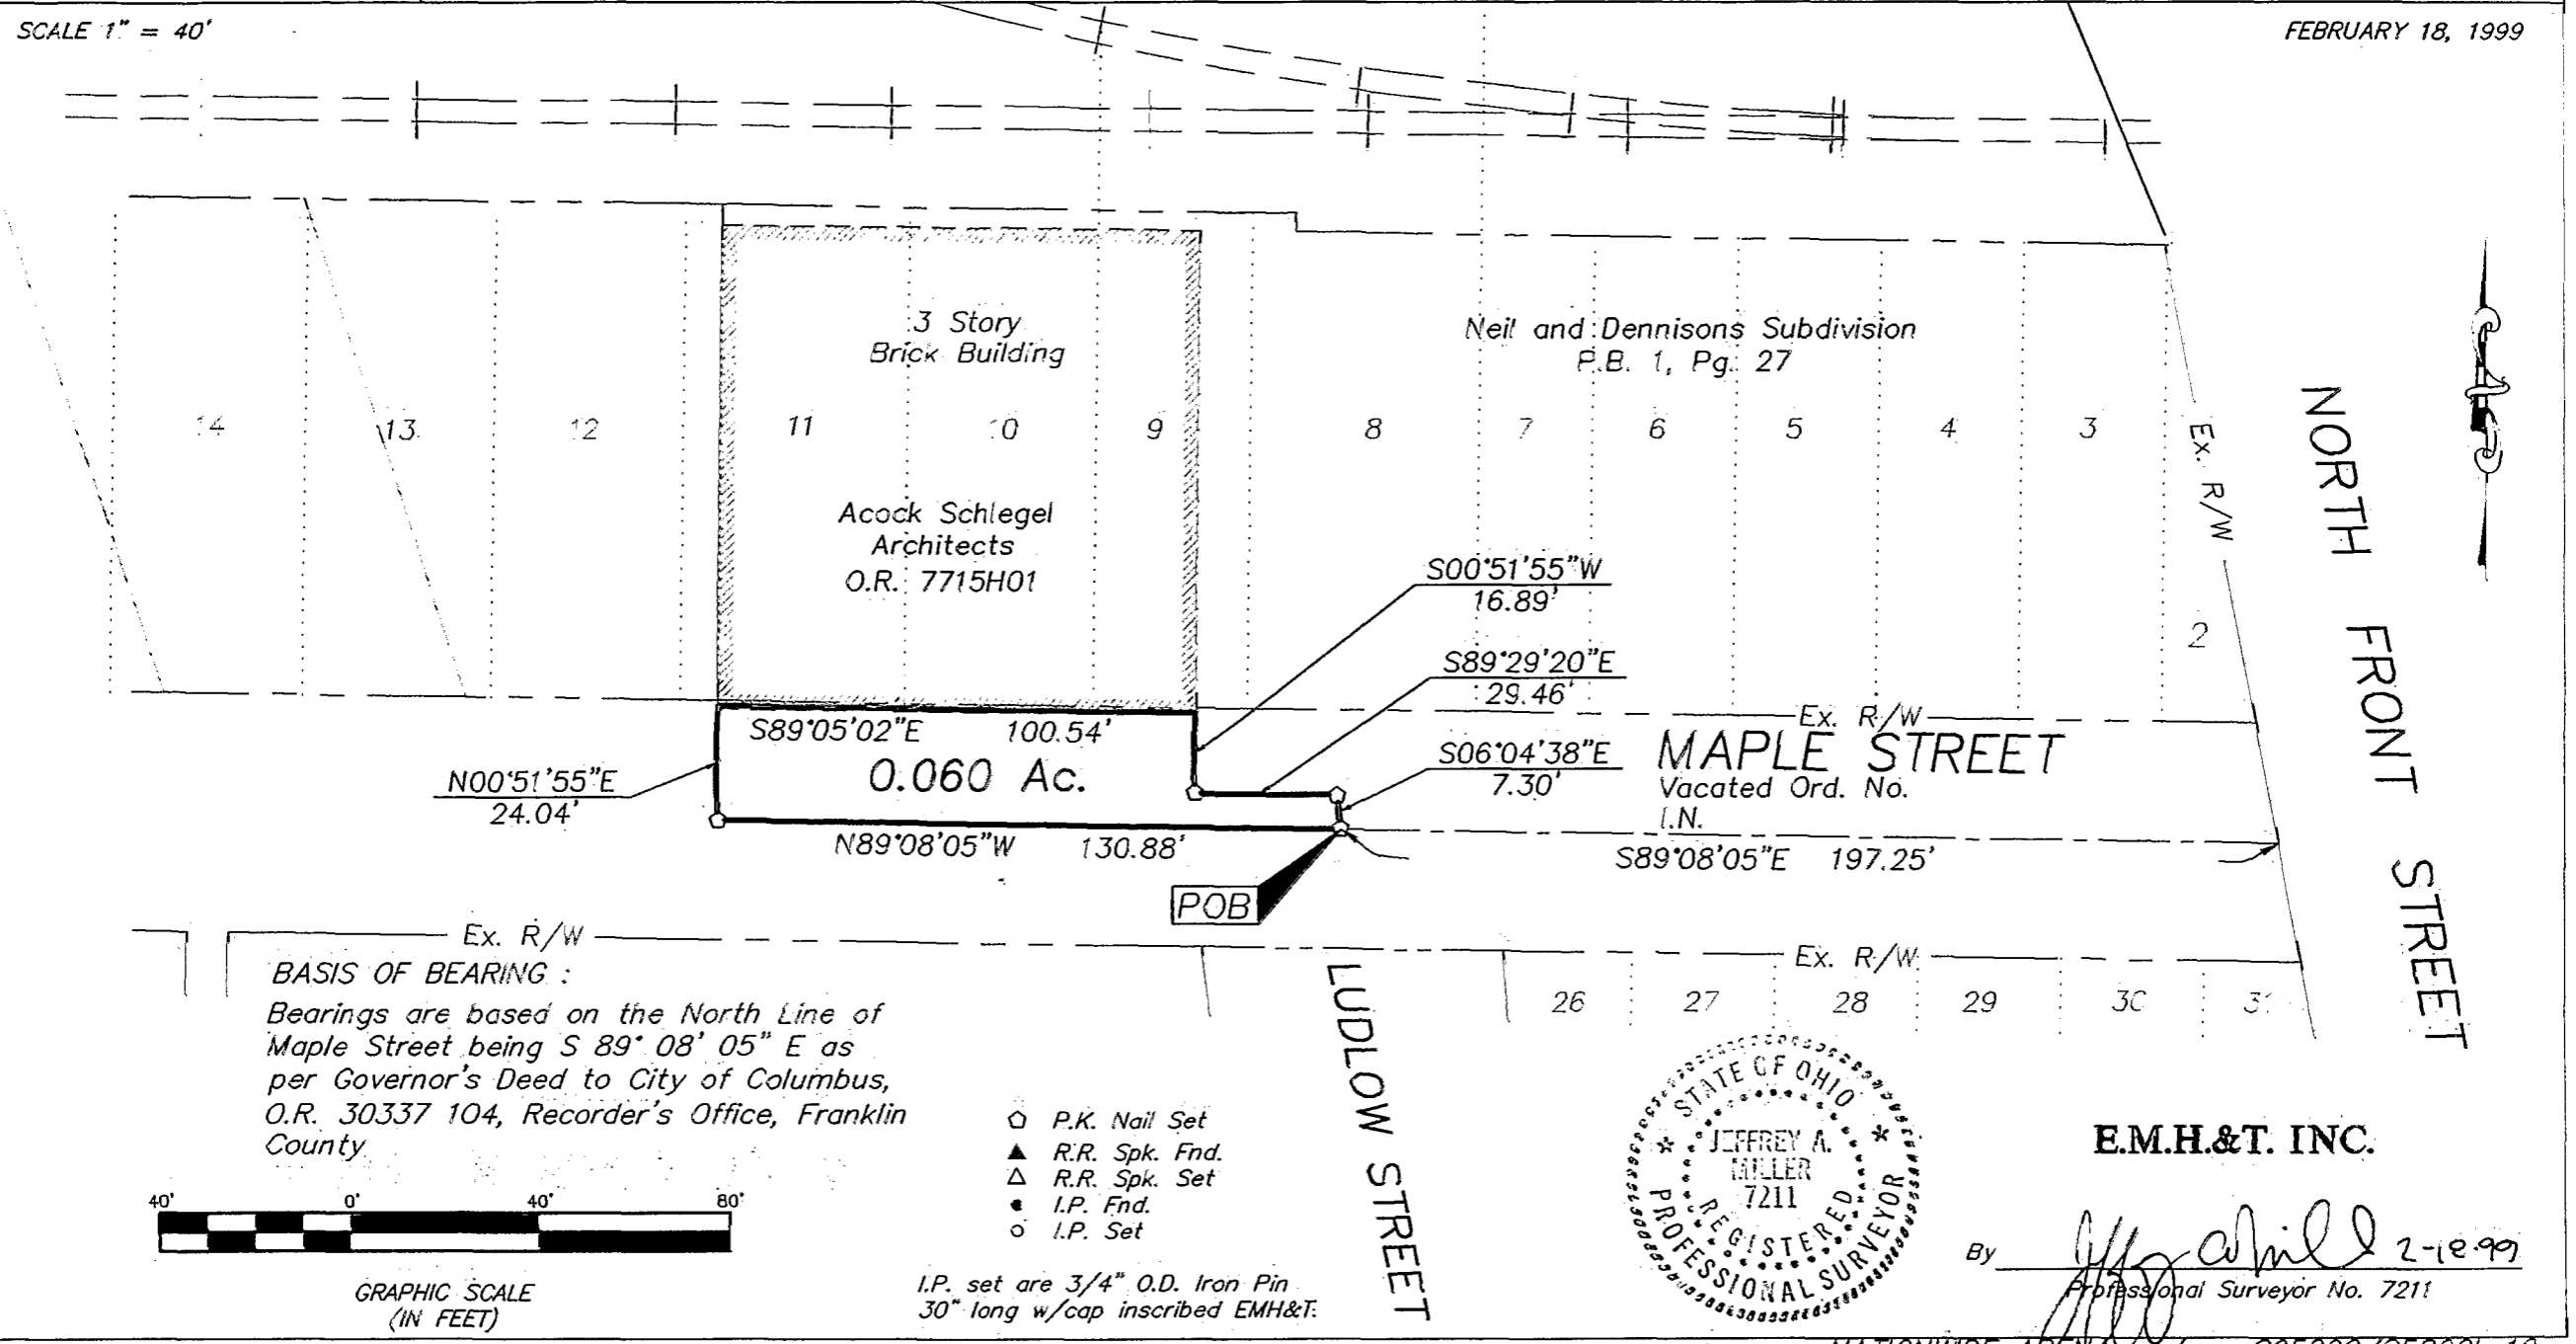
SCALE 1" = 40'

FEBRUARY 18, 1999

3 Story
Brick Building

Neil and Dennisons Subdivision
P.B. 1, Pg. 27

14 13 12 11 10 9 8 7 6 5 4 3

Ex. R/W

NORTH FRONT STREET

Acock Schlegel
Architects
O.R. 7715H01

S00°51'55"W
16.89'

2

S89°29'20"E
29.46'

Ex. R/W

S89°05'02"E 100.54'

0.060 Ac.

S06°04'38"E
7.30'

MAPLE STREET
Vacated Ord. No.
I.N.

N00°51'55"E
24.04'

N89°08'05"W 130.88'

S89°08'05"E 197.25'

POB

Ex. R/W

Ex. R/W

BASIS OF BEARING :
Bearings are based on the North Line of Maple Street being S 89° 08' 05" E as per Governor's Deed to City of Columbus, O.R. 30337 104, Recorder's Office, Franklin County

LUDLOW STREET

26 27 28 29 30 31

P.K. Nail Set
R.R. Spk. Fnd.
R.R. Spk. Set
I.P. Fnd.
I.P. Set

STATE OF OHIO
JEFFREY A. MILLER
7211
REGISTERED
PROFESSIONAL SURVEYOR

E.M.H.&T. INC.

40' 0' 40' 80'

GRAPHIC SCALE
(IN FEET)

I.P. set are 3/4" O.D. Iron Pin 30" long w/cap inscribed EMH&T.

By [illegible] 2-18-99
Professional Surveyor No. 7211